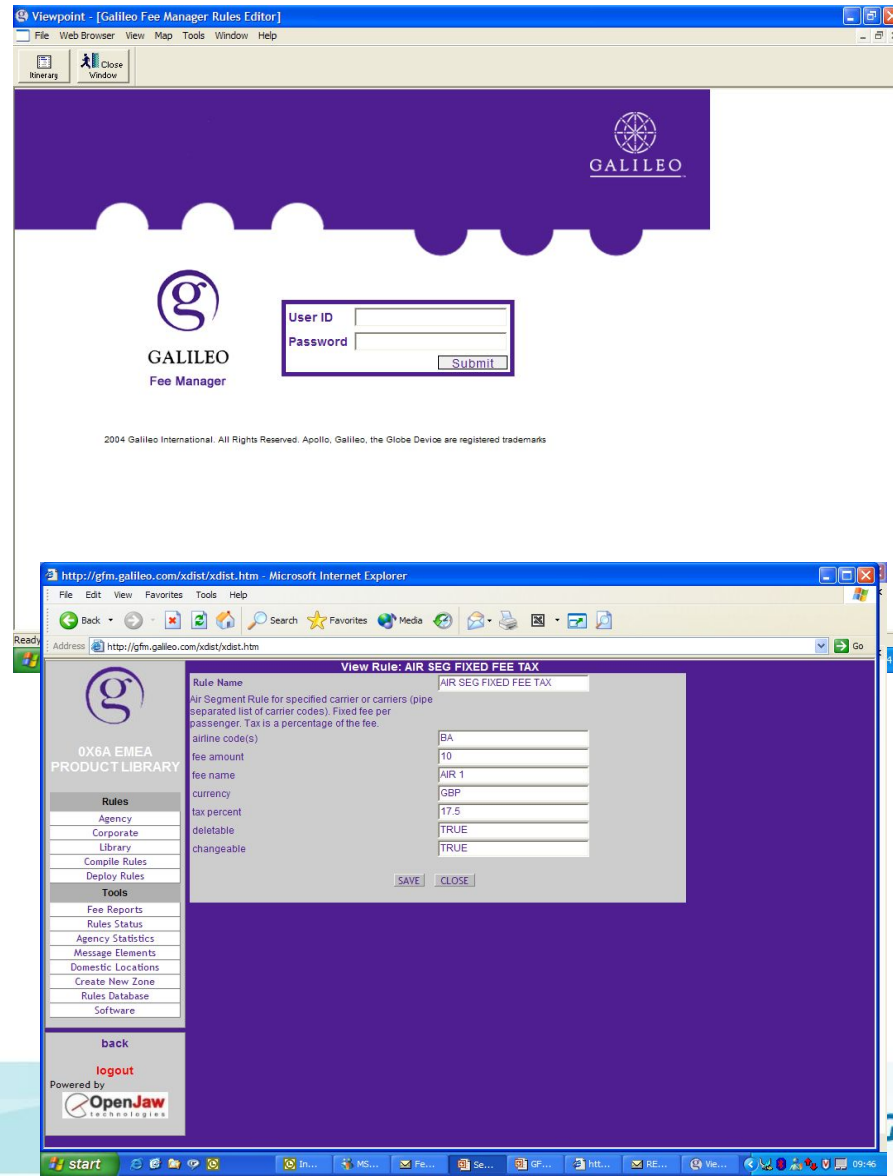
Viewpoint - [Galileo Fee Manager Rules Editor]

File Web Browser View Map Tools Window Help

Itinerary Close Window

GALILEO

GALILEO
Fee Manager

User ID
Password
Submit

2004 Galileo International. All Rights Reserved. Apollo, Galileo, the Globe Device are registered trademarks

Ready

http://gfm.galileo.com/xdist/xdist.htm - Microsoft Internet Explorer

File Edit View Favorites Tools Help

Back Search Favorites Media

Address http://gfm.galileo.com/xdist/xdist.htm Go

0X6A EMEA PRODUCT LIBRARY

Rules
Agency
Corporate
Library
Compile Rules
Deploy Rules
Tools
Fee Reports
Rules Status
Agency Statistics
Message Elements
Domestic Locations
Create New Zone
Rules Database
Software

back
logout
Powered by
OpenJaw technologies

View Rule: AIR SEG FIXED FEE TAX

| Rule Name | AIR SEG FIXED FEE TAX |
|---|---|
| Air Segment Rule for specified carrier or carriers (pipe separated list of carrier codes). Fixed fee per passenger. Tax is a percentage of the fee. | |
| airline code(s) | BA |
| fee amount | 10 |
| fee name | AIR 1 |
| currency | GBP |
| tax percent | 17.5 |
| deletable | TRUE |
| changeable | TRUE |

SAVE CLOSE

start In... MS... Fe... Se... GF... htt... RE... Vie... 09:46